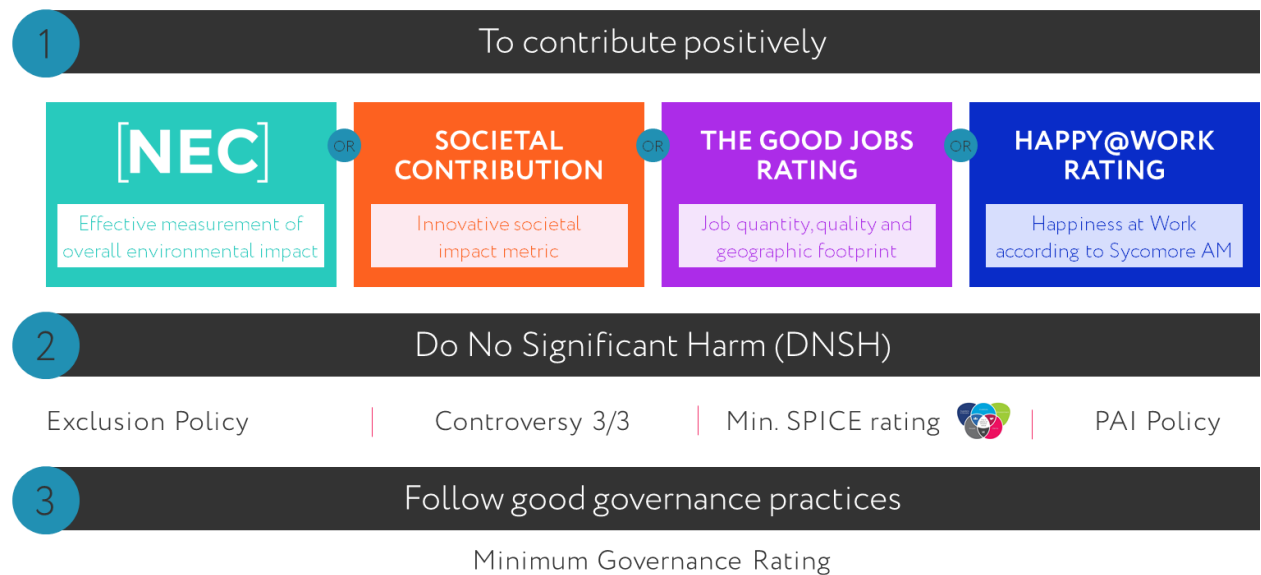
1 To contribute positively

[NEC]

Effective measurement of overall environmental impact

OR

SOCIETAL CONTRIBUTION

Innovative societal impact metric

OR

THE GOOD JOBS RATING

Job quantity, quality and geographic footprint

OR

HAPPY@WORK RATING

Happiness at Work according to Sycomore AM

2 Do No Significant Harm (DNSH)

Exclusion Policy | Controversy 3/3 | Min. SPICE rating | PAI Policy

3 Follow good governance practices

Minimum Governance Rating